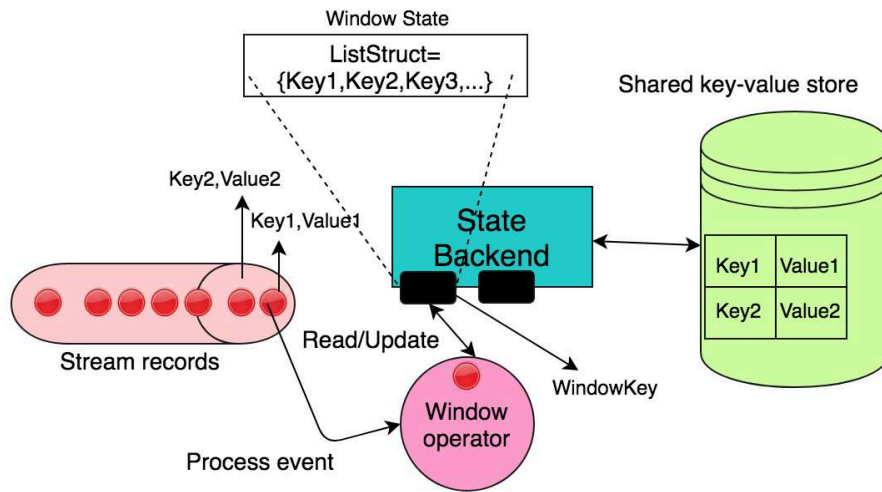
Window State

ListStruct= {Key1,Key2,Key3,...}

Shared key-value store

Key2,Value2

Key1,Value1

State Backend

| Key1 | Value1 |
|---|---|
| Key2 | Value2 |

Read/Update

Stream records

WindowKey

Window operator

Process event